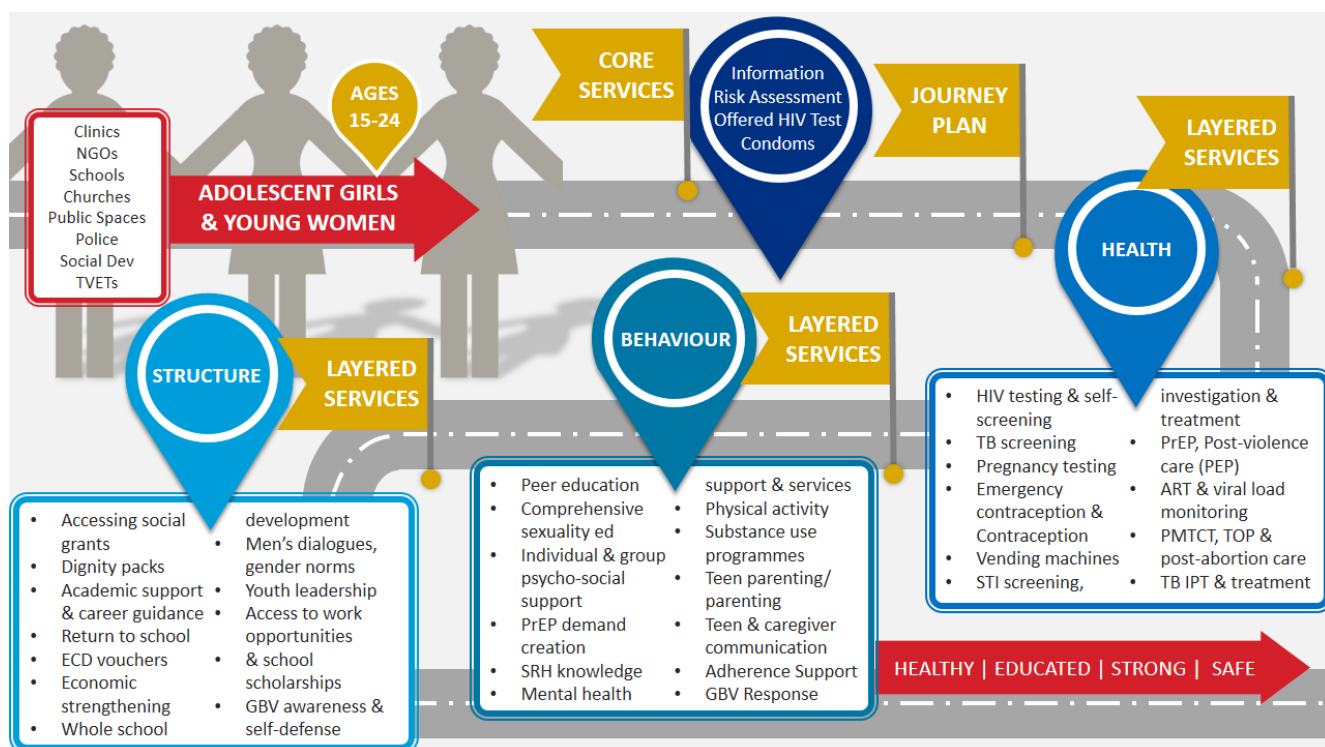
Clinics
NGOs
Schools
Churches
Public Spaces
Police
Social Dev
TVETs

AGES 15-24

ADOLESCENT GIRLS & YOUNG WOMEN

CORE SERVICES

Information
Risk Assessment
Offered HIV Test
Condoms

JOURNEY PLAN

LAYERED SERVICES

HEALTH

STRUCTURE

LAYERED SERVICES

BEHAVIOUR

LAYERED SERVICES

- Accessing social grants
- Dignity packs
- Academic support & career guidance
- Return to school
- ECD vouchers
- Economic strengthening
- Whole school development
- Men's dialogues, gender norms
- Youth leadership
- Access to work opportunities & school scholarships
- GBV awareness & self-defense

- Peer education
- Comprehensive sexuality ed
- Individual & group psycho-social support
- PrEP demand creation
- SRH knowledge
- Mental health support & services
- Physical activity
- Substance use programmes
- Teen parenting/ parenting
- Teen & caregiver communication
- Adherence Support
- GBV Response

- HIV testing & self-screening
- TB screening
- Pregnancy testing
- Emergency contraception & Contraception
- Vending machines
- STI screening, investigation & treatment
- PrEP, Post-violence care (PEP)
- ART & viral load monitoring
- PMTCT, TOP & post-abortion care
- TB IPT & treatment

HEALTHY | EDUCATED | STRONG | SAFE